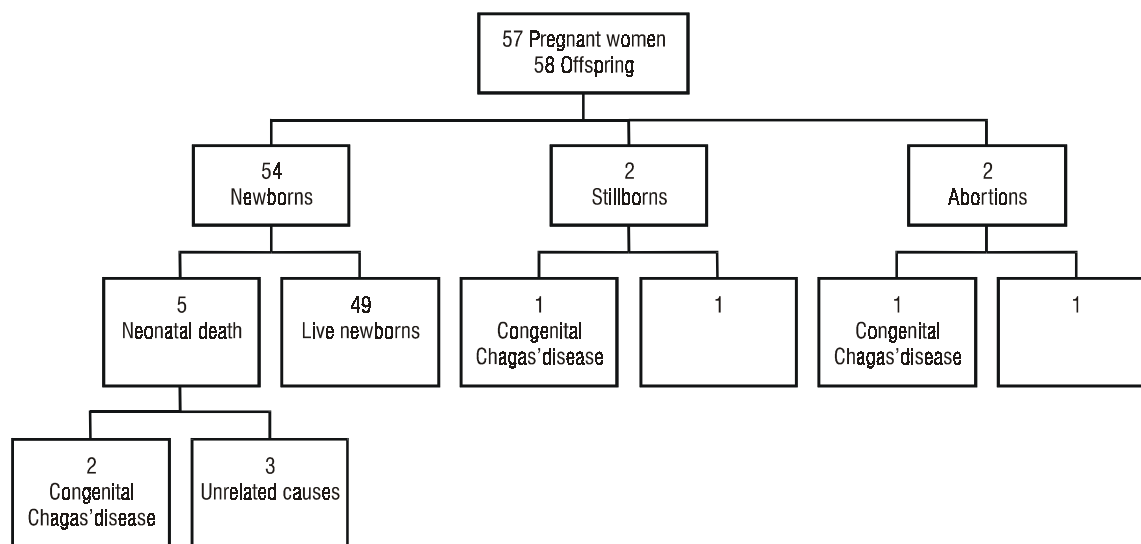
57 Pregnant women
58 Offspring

54
Newborns

2
Stillborns

2
Abortions

5
Neonatal death

49
Live newborns

1
Congenital
Chagas'disease

1

1
Congenital
Chagas'disease

1

2
Congenital
Chagas'disease

3
Unrelated causes